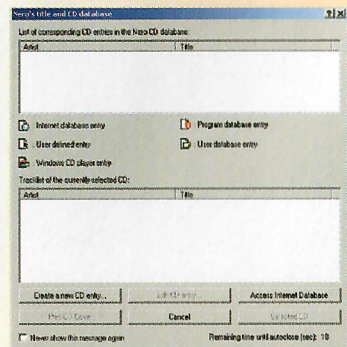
Nero's title and CD database

?|×

List of corresponding CD entries in the Nero CD database:

| Artist | Title |
|---|---|

Internet database entry

Program database entry

User defined entry

User database entry

Windows CD player entry

Tracklist of the currently selected CD:

| Artist | Title |
|---|---|

Create a new CD entry...

Edit CD entry

Access Internet Database

Print CD Cover

Cancel

Selected CD

Never show this message again

Remaining time until autoclose (sec): 10